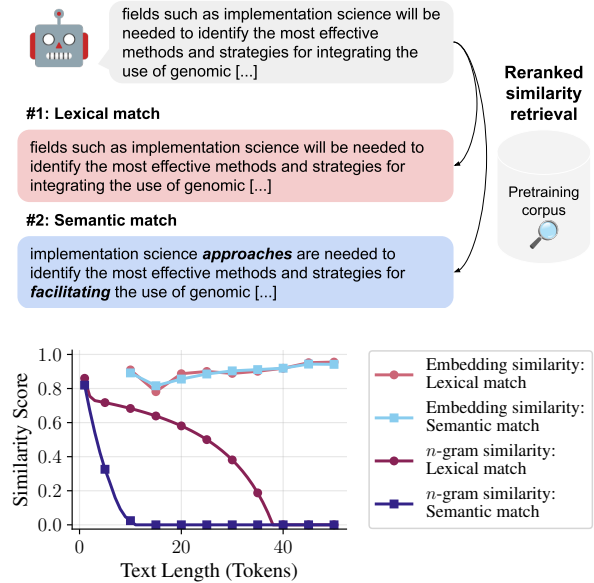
fields such as implementation science will be needed to identify the most effective methods and strategies for integrating the use of genomic [...]

Reranked similarity retrieval

#1: Lexical match

fields such as implementation science will be needed to identify the most effective methods and strategies for integrating the use of genomic [...]

Pretraining corpus

#2: Semantic match

implementation science ***approaches*** are needed to identify the most effective methods and strategies for ***facilitating*** the use of genomic [...]

Similarity Score

1.0
0.8
0.6
0.4
0.2
0.0

0
20
40

Text Length (Tokens)

Embedding similarity: Lexical match

Embedding similarity: Semantic match

$n$-gram similarity: Lexical match

$n$-gram similarity: Semantic match